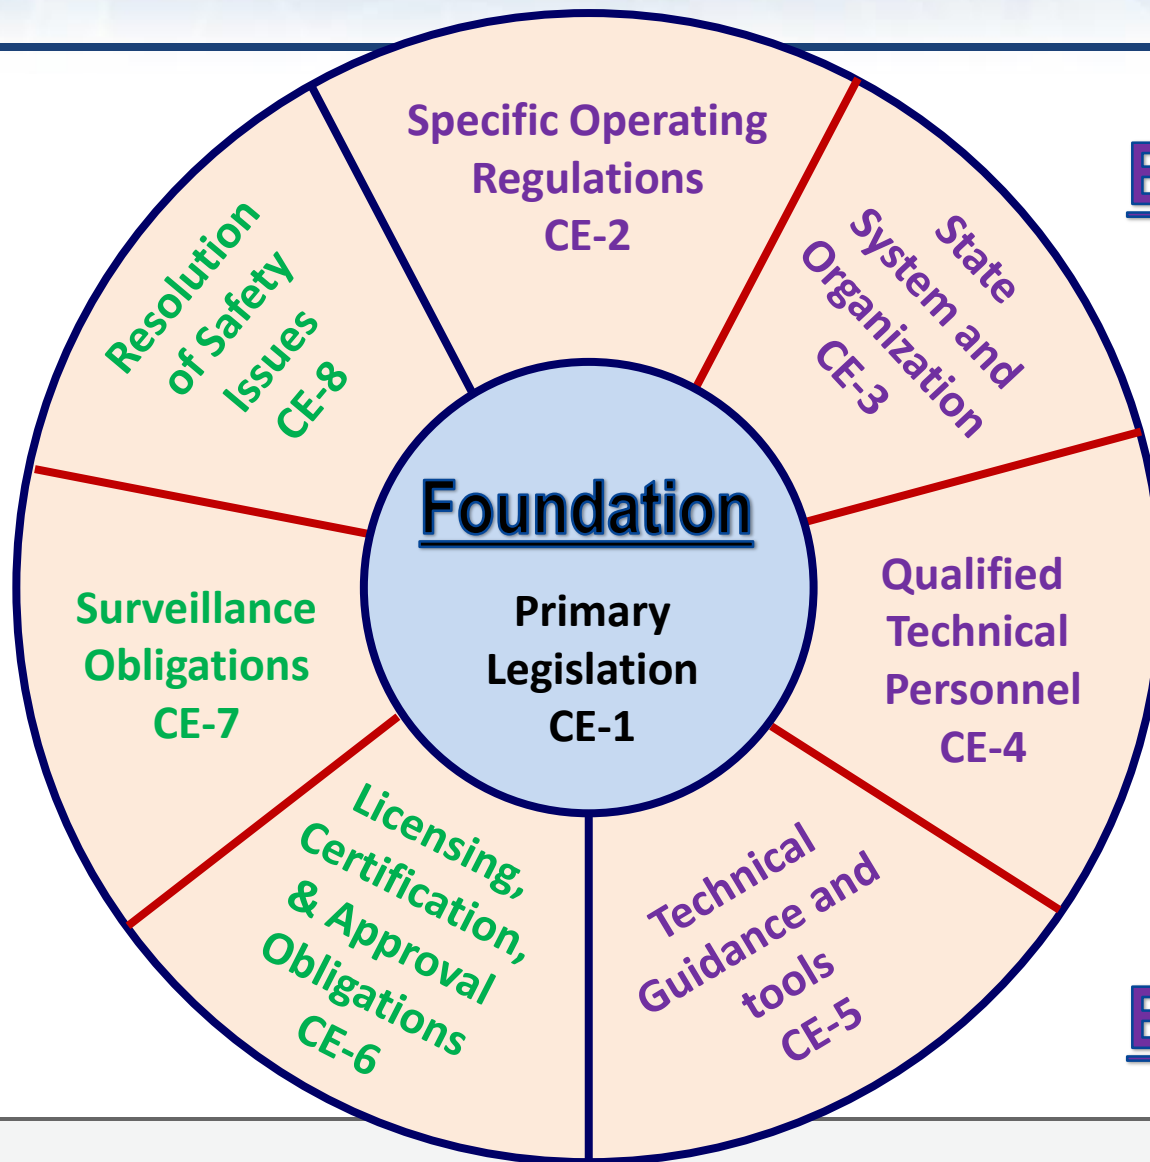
Specific Operating Regulations CE-2

State System and Organization CE-3

Qualified Technical Personnel CE-4

Technical Guidance and tools CE-5

Licensing, Certification, & Approval Obligations CE-6

Surveillance Obligations CE-7

Resolution of Safety Issues CE-8

Foundation

Primary Legislation CE-1

E

E